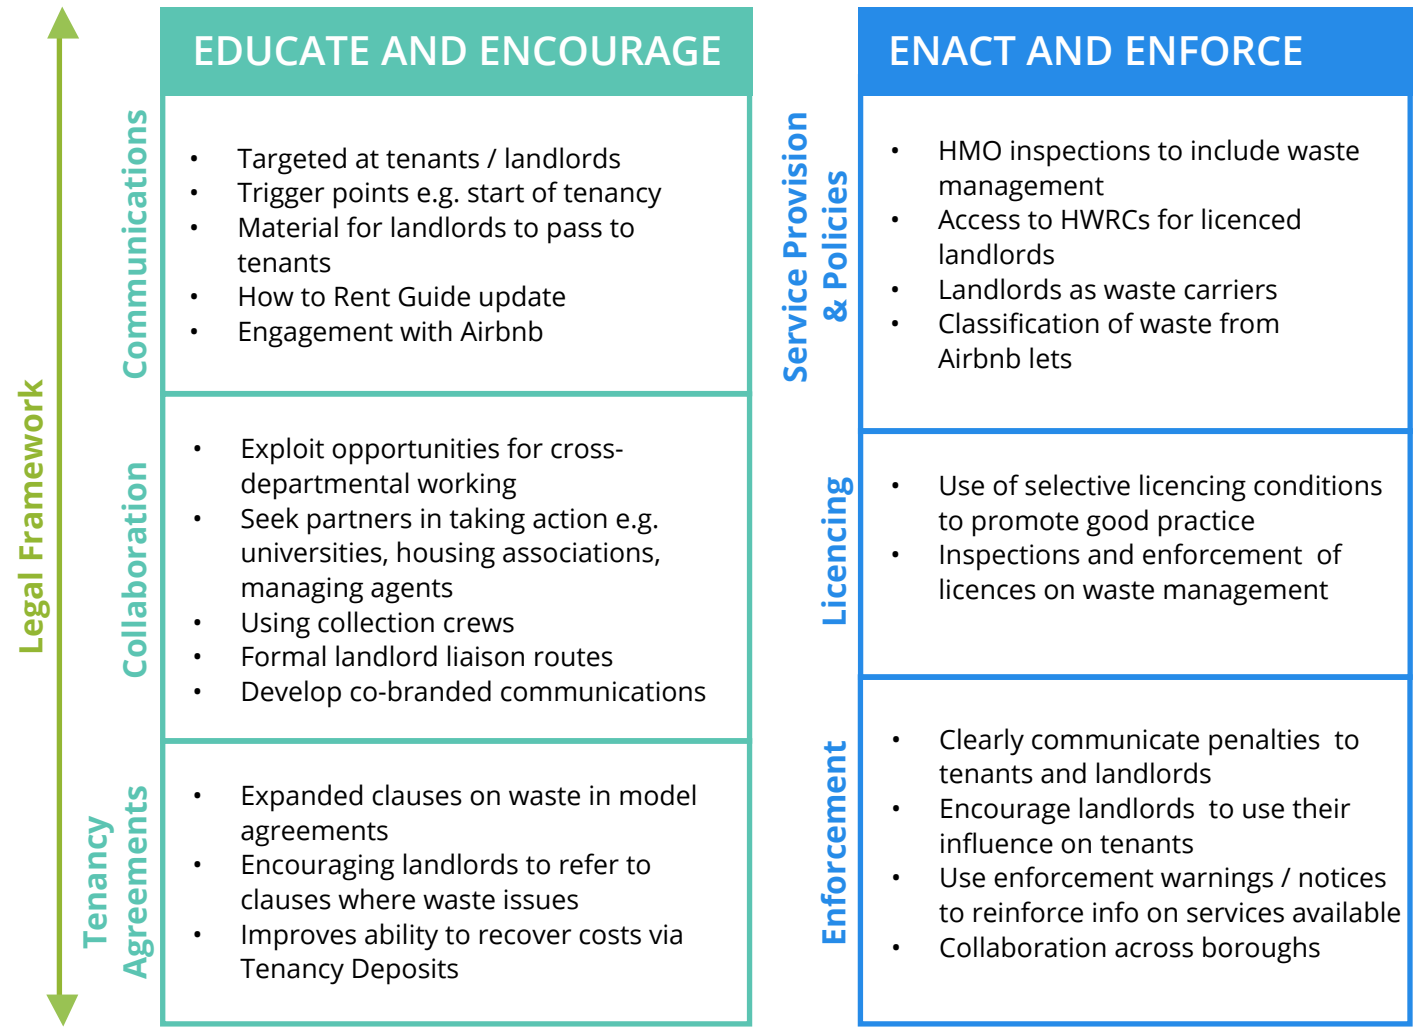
Legal Framework

EDUCATE AND ENCOURAGE

Communications
- Targeted at tenants / landlords
- Trigger points e.g. start of tenancy
- Material for landlords to pass to tenants
- How to Rent Guide update
- Engagement with Airbnb

Collaboration
- Exploit opportunities for cross-departmental working
- Seek partners in taking action e.g. universities, housing associations, managing agents
- Using collection crews
- Formal landlord liaison routes
- Develop co-branded communications

Tenancy Agreements
- Expanded clauses on waste in model agreements
- Encouraging landlords to refer to clauses where waste issues
- Improves ability to recover costs via Tenancy Deposits

ENACT AND ENFORCE

Service Provision & Policies
- HMO inspections to include waste management
- Access to HWRCs for licenced landlords
- Landlords as waste carriers
- Classification of waste from Airbnb lets

Licencing
- Use of selective licencing conditions to promote good practice
- Inspections and enforcement of licences on waste management

Enforcement
- Clearly communicate penalties to tenants and landlords
- Encourage landlords to use their influence on tenants
- Use enforcement warnings / notices to reinforce info on services available
- Collaboration across boroughs